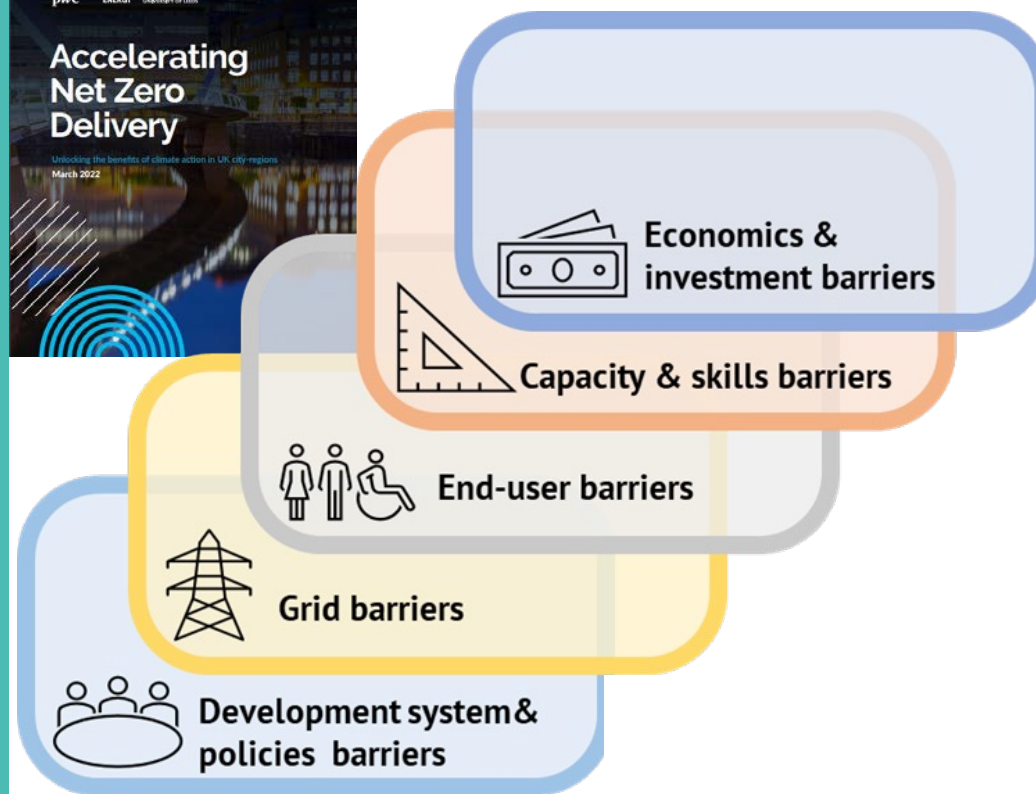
pwc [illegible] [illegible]

Accelerating Net Zero Delivery

Unlocking the benefits of climate action in UK city-regions

March 2022

Economics & investment barriers

Capacity & skills barriers

End-user barriers

Grid barriers

Development system & policies barriers